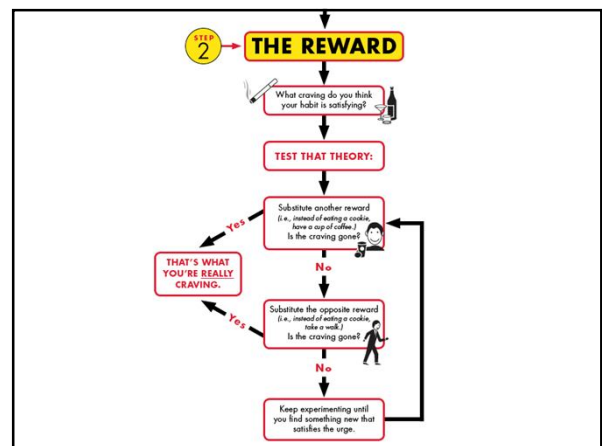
STEP 2

THE REWARD

What craving do you think your habit is satisfying?

TEST THAT THEORY:

Substitute another reward (i.e., instead of eating a cookie, have a cup of coffee.) Is the craving gone?

Yes

THAT'S WHAT YOU'RE REALLY CRAVING.

No

Substitute the opposite reward (i.e., instead of eating a cookie, take a walk.) Is the craving gone?

Yes

No

Keep experimenting until you find something new that satisfies the urge.